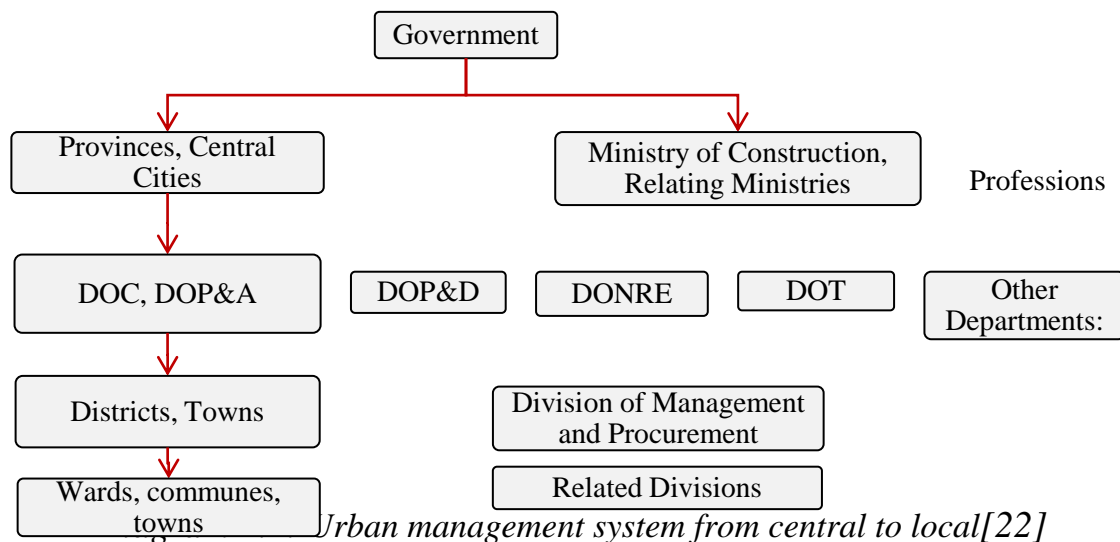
Government

Provinces, Central Cities

Ministry of Construction, Relating Ministries

Professions

DOC, DOP&A

DOP&D

DONRE

DOT

Other Departments:

Districts, Towns

Division of Management and Procurement

Wards, communes, towns

Related Divisions

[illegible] Urban management system from central to local[22]